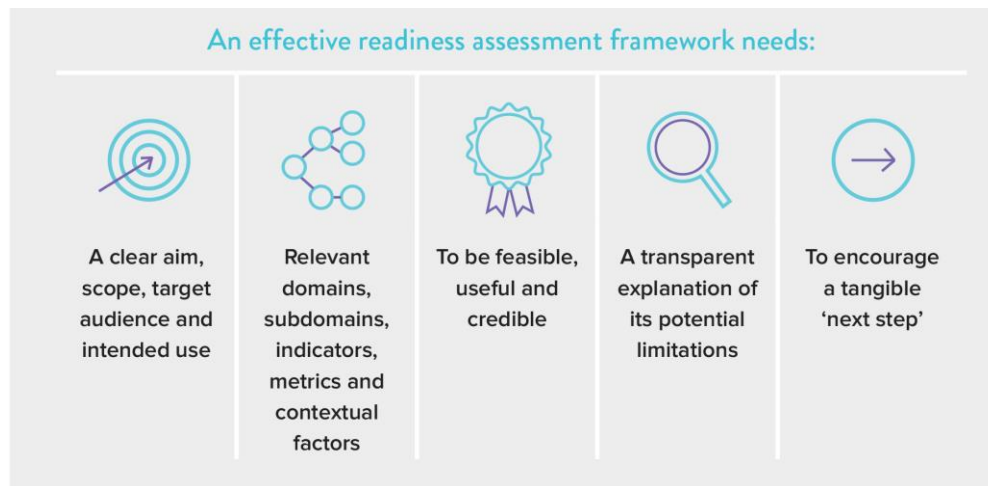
An effective readiness assessment framework needs:

A clear aim, scope, target audience and intended use

Relevant domains, subdomains, indicators, metrics and contextual factors

To be feasible, useful and credible

A transparent explanation of its potential limitations

To encourage a tangible 'next step'